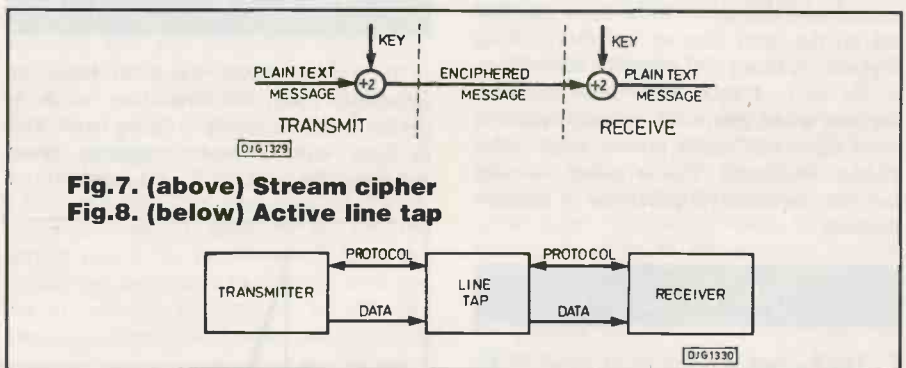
KEY

PLAIN TEXT MESSAGE

+2

ENCIPHERED MESSAGE

KEY

+2

PLAIN TEXT MESSAGE

TRANSMIT

RECEIVE

DJG1329

Fig.7. (above) Stream cipher
Fig.8. (below) Active line tap

TRANSMITTER

PROTOCOL

DATA

LINE TAP

PROTOCOL

DATA

RECEIVER

DJG1330